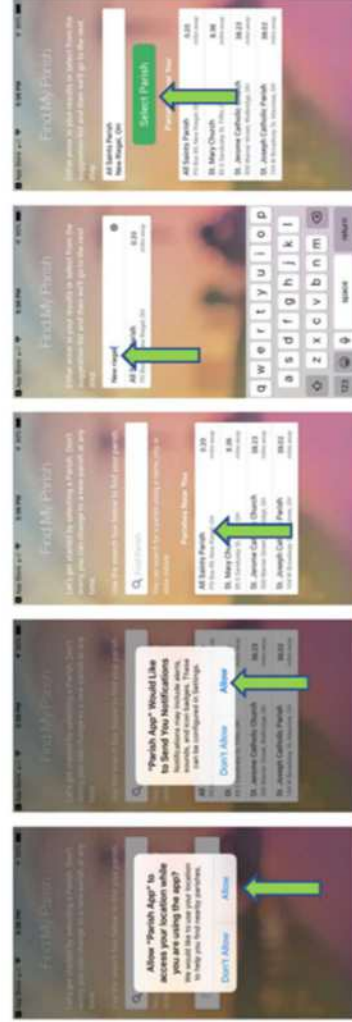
Find My Parish

Allow "Parish App" to access your location while you are using the app?

We would like to use your location to help you find nearby parishes.

Don't Allow

Allow

Find My Parish

"Parish App" Would Like to Send You Notifications

Notifications may include alerts, sounds, and icon badges. These can be configured in Settings.

Don't Allow

Allow

St. Jerome Catholic Church

St. Joseph Catholic Parish

Find My Parish

Parishes Near You

All Saints Parish

St. Mary Church

St. Jerome Catholic Church

St. Joseph Catholic Parish

Find My Parish

New Regal

All Saints Parish

q w e r t y u i o p

a s d f g h j k l

z x c v b n m

123

space

return

Find My Parish

All Saints Parish
New Regal, OH

Select Parish

Parishes Near You

All Saints Parish

St. Mary Church

St. Jerome Catholic Church

St. Joseph Catholic Parish